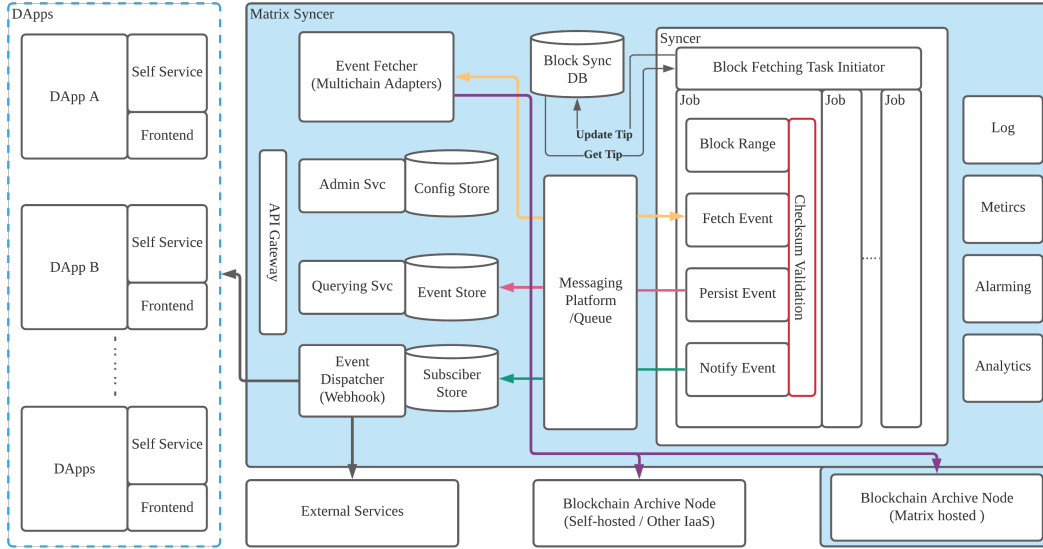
DApps

DApp A

Self Service

Frontend

DApp B

Self Service

Frontend

DApps

Self Service

Frontend

Matrix Syncer

Event Fetcher
(Multichain Adapters)

Block Sync DB

Syncer

Block Fetching Task Initiator

Update Tip

Get Tip

Job

Job

Job

Block Range

Fetch Event

Persist Event

Notify Event

Checksum Validation

API Gateway

Admin Svc

Config Store

Querying Svc

Event Store

Messaging Platform /Queue

Event Dispatcher (Webhook)

Subsciber Store

Log

Metircs

Alarming

Analytics

External Services

Blockchain Archive Node
(Self-hosted / Other IaaS)

Blockchain Archive Node
(Matrix hosted )